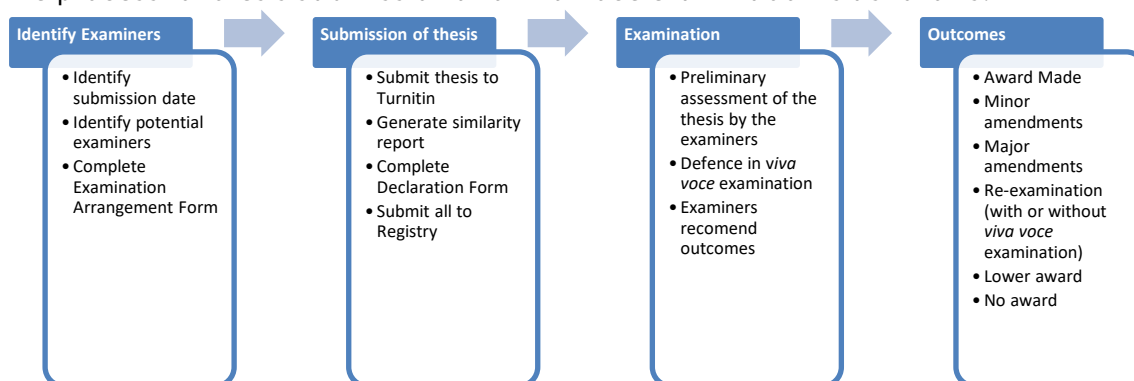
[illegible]

Identify Examiners
• Identify submission date
• Identify potential examiners
• Complete Examination Arrangement Form

Submission of thesis
• Submit thesis to Turnitin
• Generate similarity report
• Complete Declaration Form
• Submit all to Registry

Examination
• Preliminary assessment of the thesis by the examiners
• Defence in *viva voce* examination
• Examiners recomend outcomes

Outcomes
• Award Made
• Minor amendments
• Major amendments
• Re-examination (with or without *viva voce* examination)
• Lower award
• No award